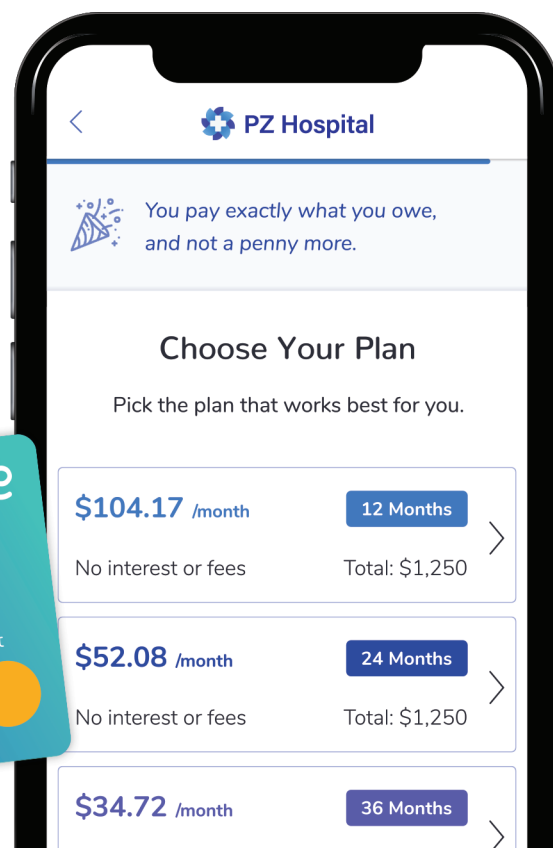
PZ Hospital

You pay exactly what you owe, and not a penny more.

Choose Your Plan

Pick the plan that works best for you.

$104.17 /month
12 Months
No interest or fees
Total: $1,250

$52.08 /month
24 Months
No interest or fees
Total: $1,250

$34.72 /month
36 Months